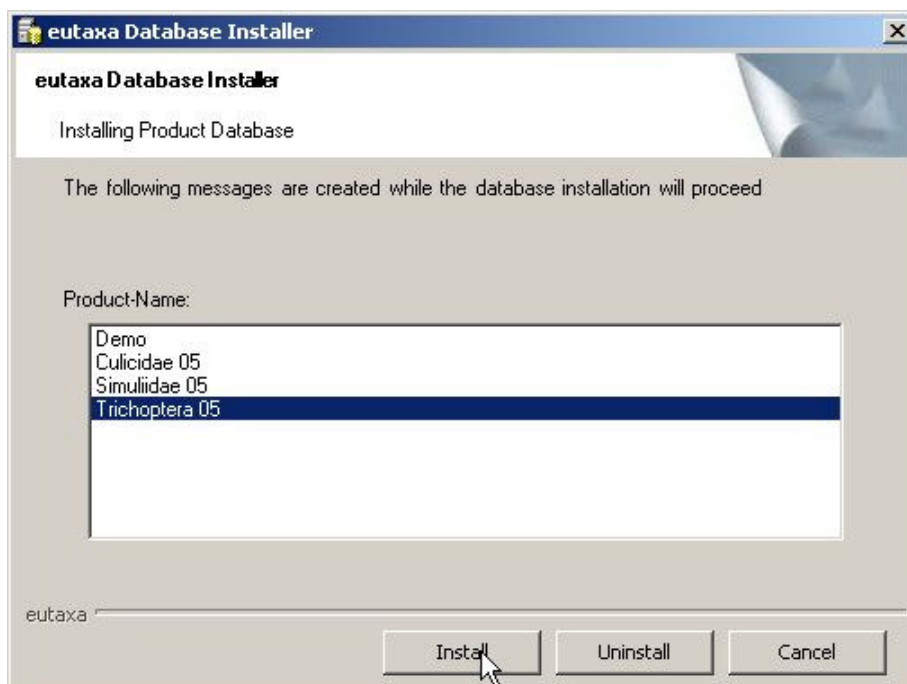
eutaxa Database Installer

eutaxa Database Installer

Installing Product Database

The following messages are created while the database installation will proceed

Product-Name:

Demo
Culicidae 05
Simuliidae 05
Trichoptera 05

eutaxa

Install

Uninstall

Cancel